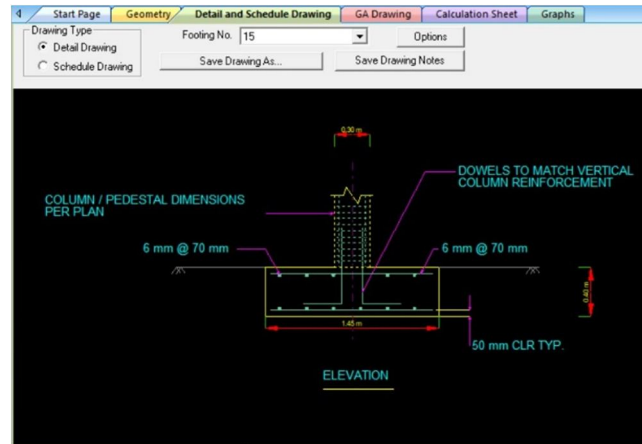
Start Page | Geometry | Detail and Schedule Drawing | GA Drawing | Calculation Sheet | Graphs

Drawing Type
Detail Drawing
Schedule Drawing

Footing No. 15

Options

Save Drawing As...

Save Drawing Notes

0.30 m

DOWELS TO MATCH VERTICAL COLUMN REINFORCEMENT

COLUMN / PEDESTAL DIMENSIONS PER PLAN

6 mm @ 70 mm

6 mm @ 70 mm

0.40 m

1.45 m

50 mm CLR TYP.

ELEVATION